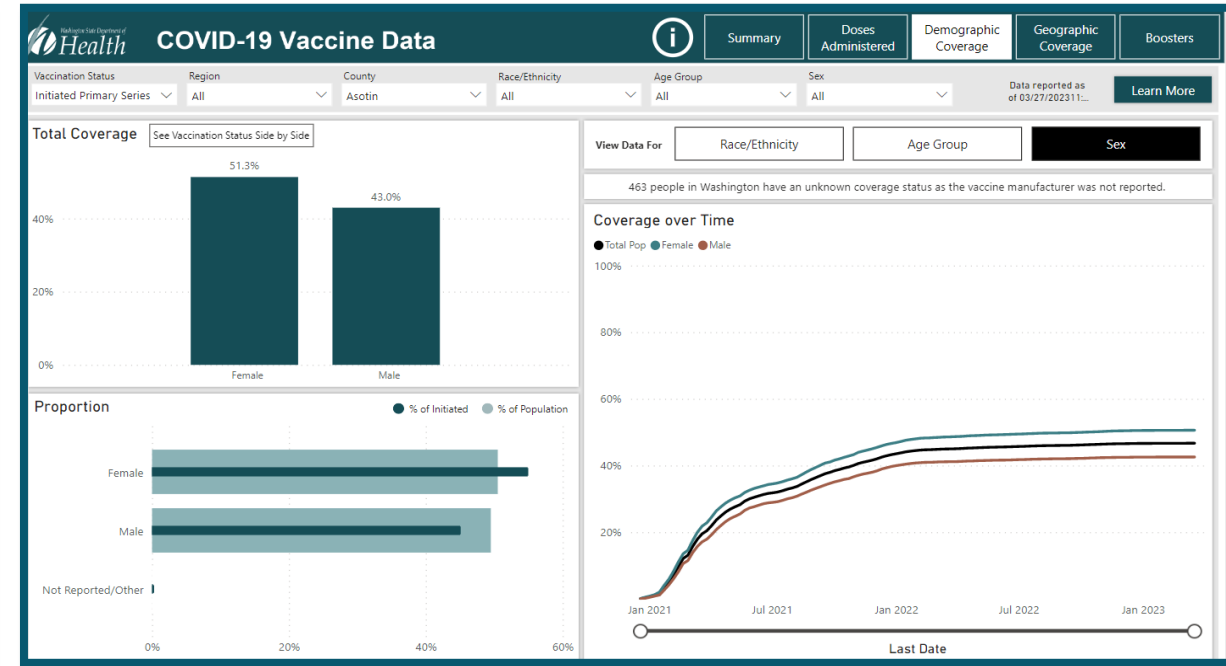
Washington State Department of Health

COVID-19 Vaccine Data

Summary
Doses Administered
Demographic Coverage
Geographic Coverage
Boosters

Vaccination Status
Initiated Primary Series
Region
All
County
Asotin
Race/Ethnicity
All
Age Group
All
Sex
All
Data reported as of 03/27/202311:...
Learn More

Total Coverage
See Vaccination Status Side by Side

| | Female | Male |
|---|---|---|
| | 51.3% | 43.0% |

40%
20%
0%

View Data For
Race/Ethnicity
Age Group
Sex

463 people in Washington have an unknown coverage status as the vaccine manufacturer was not reported.

Coverage over Time
Total Pop Female Male
100%
80%
60%
40%
20%
Jan 2021
Jul 2021
Jan 2022
Jul 2022
Jan 2023
Last Date

Proportion
% of Initiated
% of Population
Female
Male
Not Reported/Other
0%
20%
40%
60%